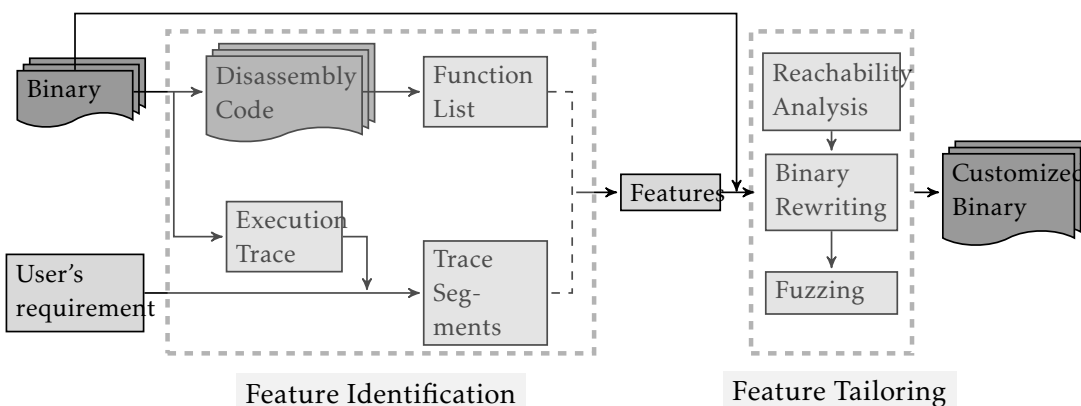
Binary

Disassembly Code

Function List

Execution Trace

User's requirement

Trace Segments

Features

Reachability Analysis

Binary Rewriting

Fuzzing

Customized Binary

Feature Identification

Feature Tailoring